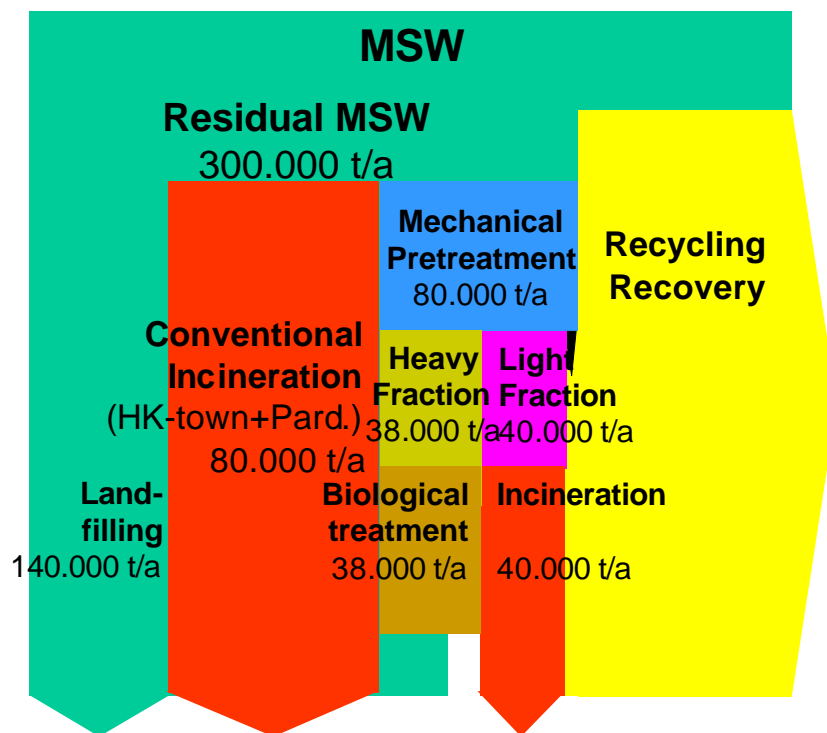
MSW

Residual MSW
300.000 t/a

Mechanical Pretreatment
80.000 t/a

Recycling Recovery

Conventional Incineration
(HK-town+Pard.)
80.000 t/a

Heavy Fraction
38.000 t/a

Light Fraction
40.000 t/a

Land-filling
140.000 t/a

Biological treatment
38.000 t/a

Incineration
40.000 t/a